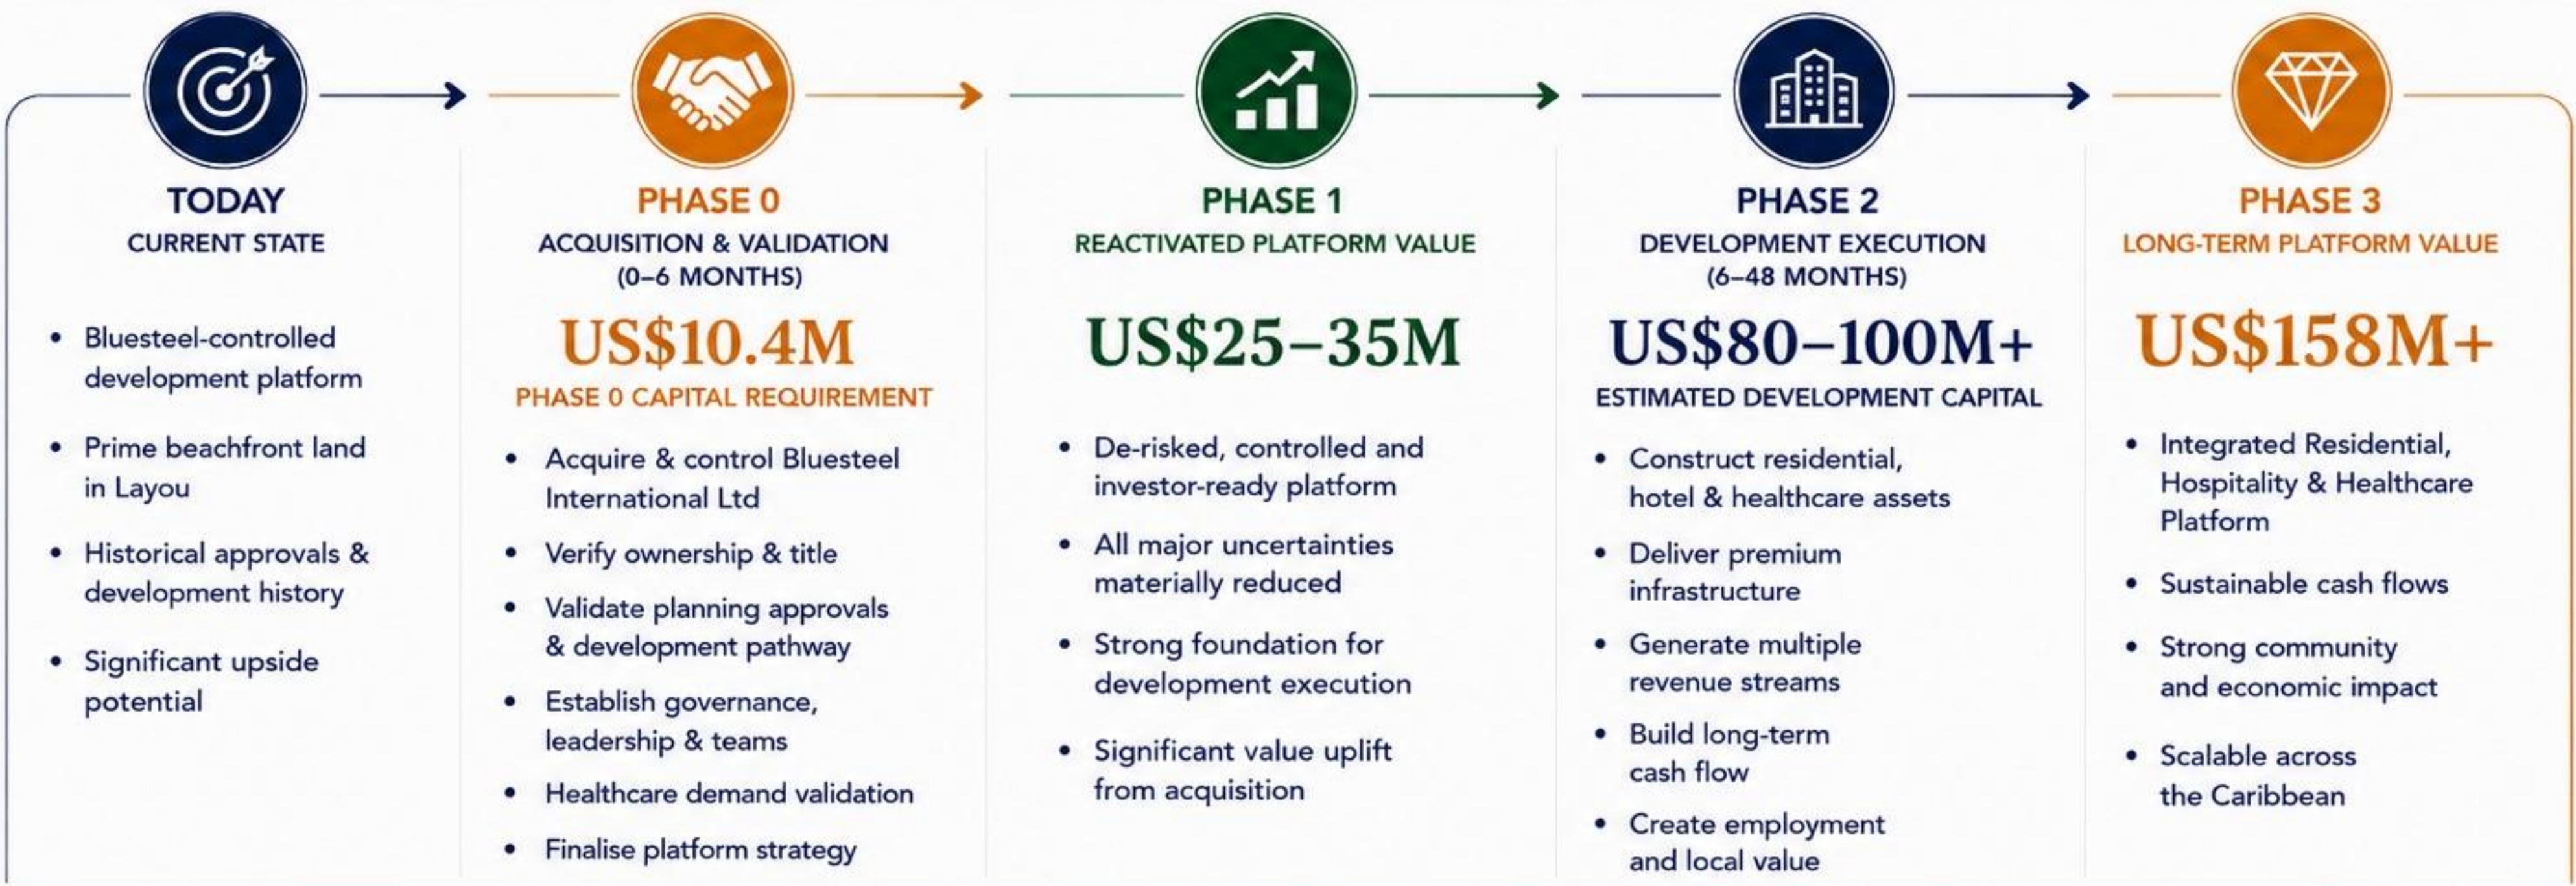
TODAY
CURRENT STATE

- Bluesteel-controlled development platform
- Prime beachfront land in Layou
- Historical approvals & development history
- Significant upside potential

PHASE 0
ACQUISITION & VALIDATION (0–6 MONTHS)

US$10.4M
PHASE 0 CAPITAL REQUIREMENT

- Acquire & control Bluesteel International Ltd
- Verify ownership & title
- Validate planning approvals & development pathway
- Establish governance, leadership & teams
- Healthcare demand validation
- Finalise platform strategy

PHASE 1
REACTIVATED PLATFORM VALUE

US$25–35M

- De-risked, controlled and investor-ready platform
- All major uncertainties materially reduced
- Strong foundation for development execution
- Significant value uplift from acquisition

PHASE 2
DEVELOPMENT EXECUTION (6–48 MONTHS)

US$80–100M+
ESTIMATED DEVELOPMENT CAPITAL

- Construct residential, hotel & healthcare assets
- Deliver premium infrastructure
- Generate multiple revenue streams
- Build long-term cash flow
- Create employment and local value

PHASE 3
LONG-TERM PLATFORM VALUE

US$158M+

- Integrated Residential, Hospitality & Healthcare Platform
- Sustainable cash flows
- Strong community and economic impact
- Scalable across the Caribbean